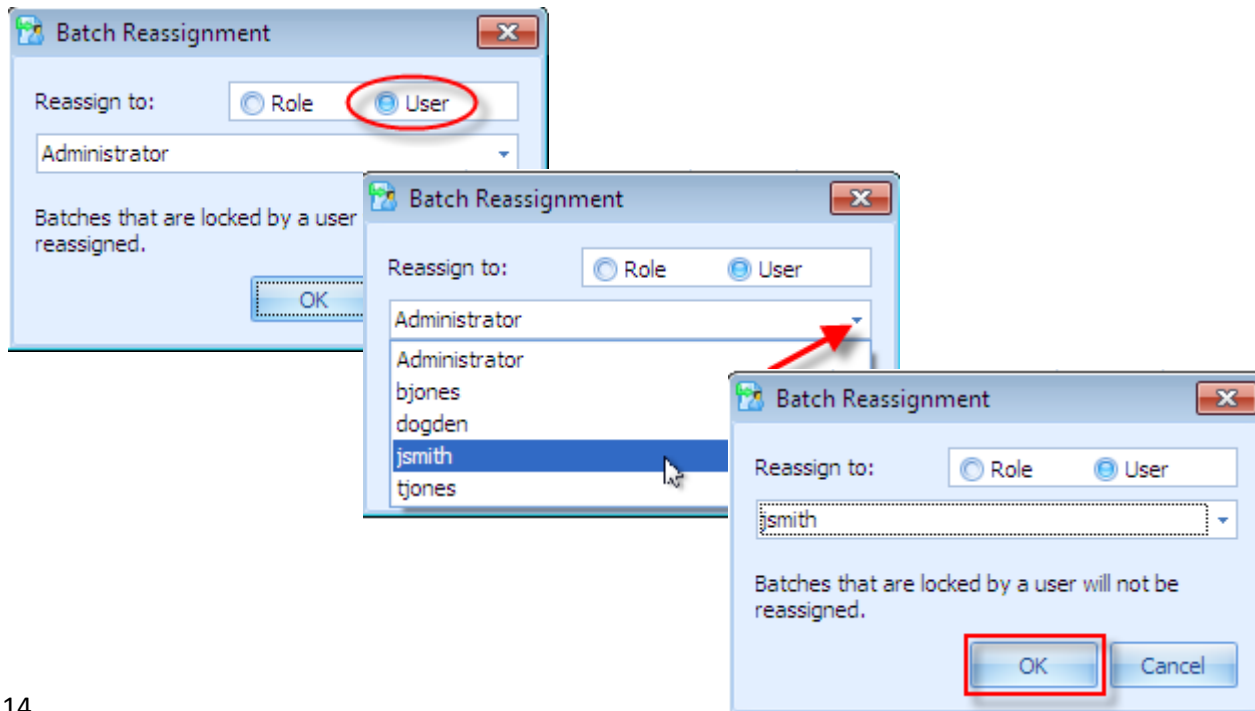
Batch Reassignment

Reassign to: Role User

Administrator

Batches that are locked by a user reassigned.

OK

Batch Reassignment

Reassign to: Role User

Administrator

Administrator
bjones
dogden
jsmith
tjones

Batch Reassignment

Reassign to: Role User

jsmith

Batches that are locked by a user will not be reassigned.

OK Cancel

14